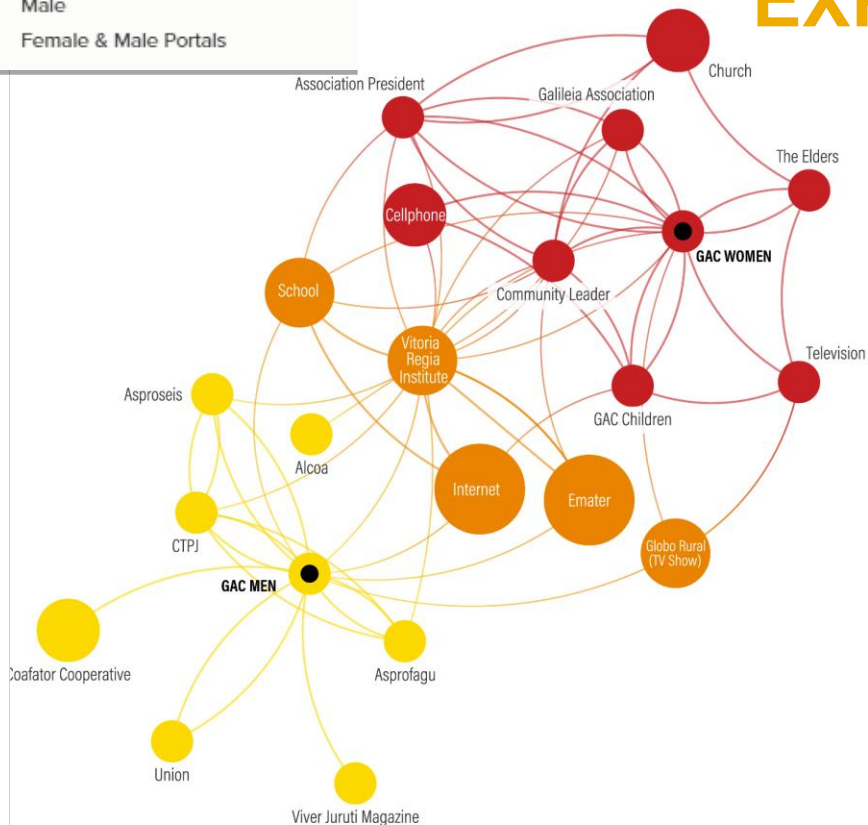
Male
Female & Male Portals

EXI

Church
Association President
Galileia Association
The Elders
Cellphone
GAC WOMEN
School
Community Leader
Vitoria Regia Institute
Television
Asproseis
GAC Children
Alcoa
Internet
Emater
CTPJ
Globo Rural (TV Show)
GAC MEN
Coafator Cooperative
Asprofagu
Union
Viver Juruti Magazine